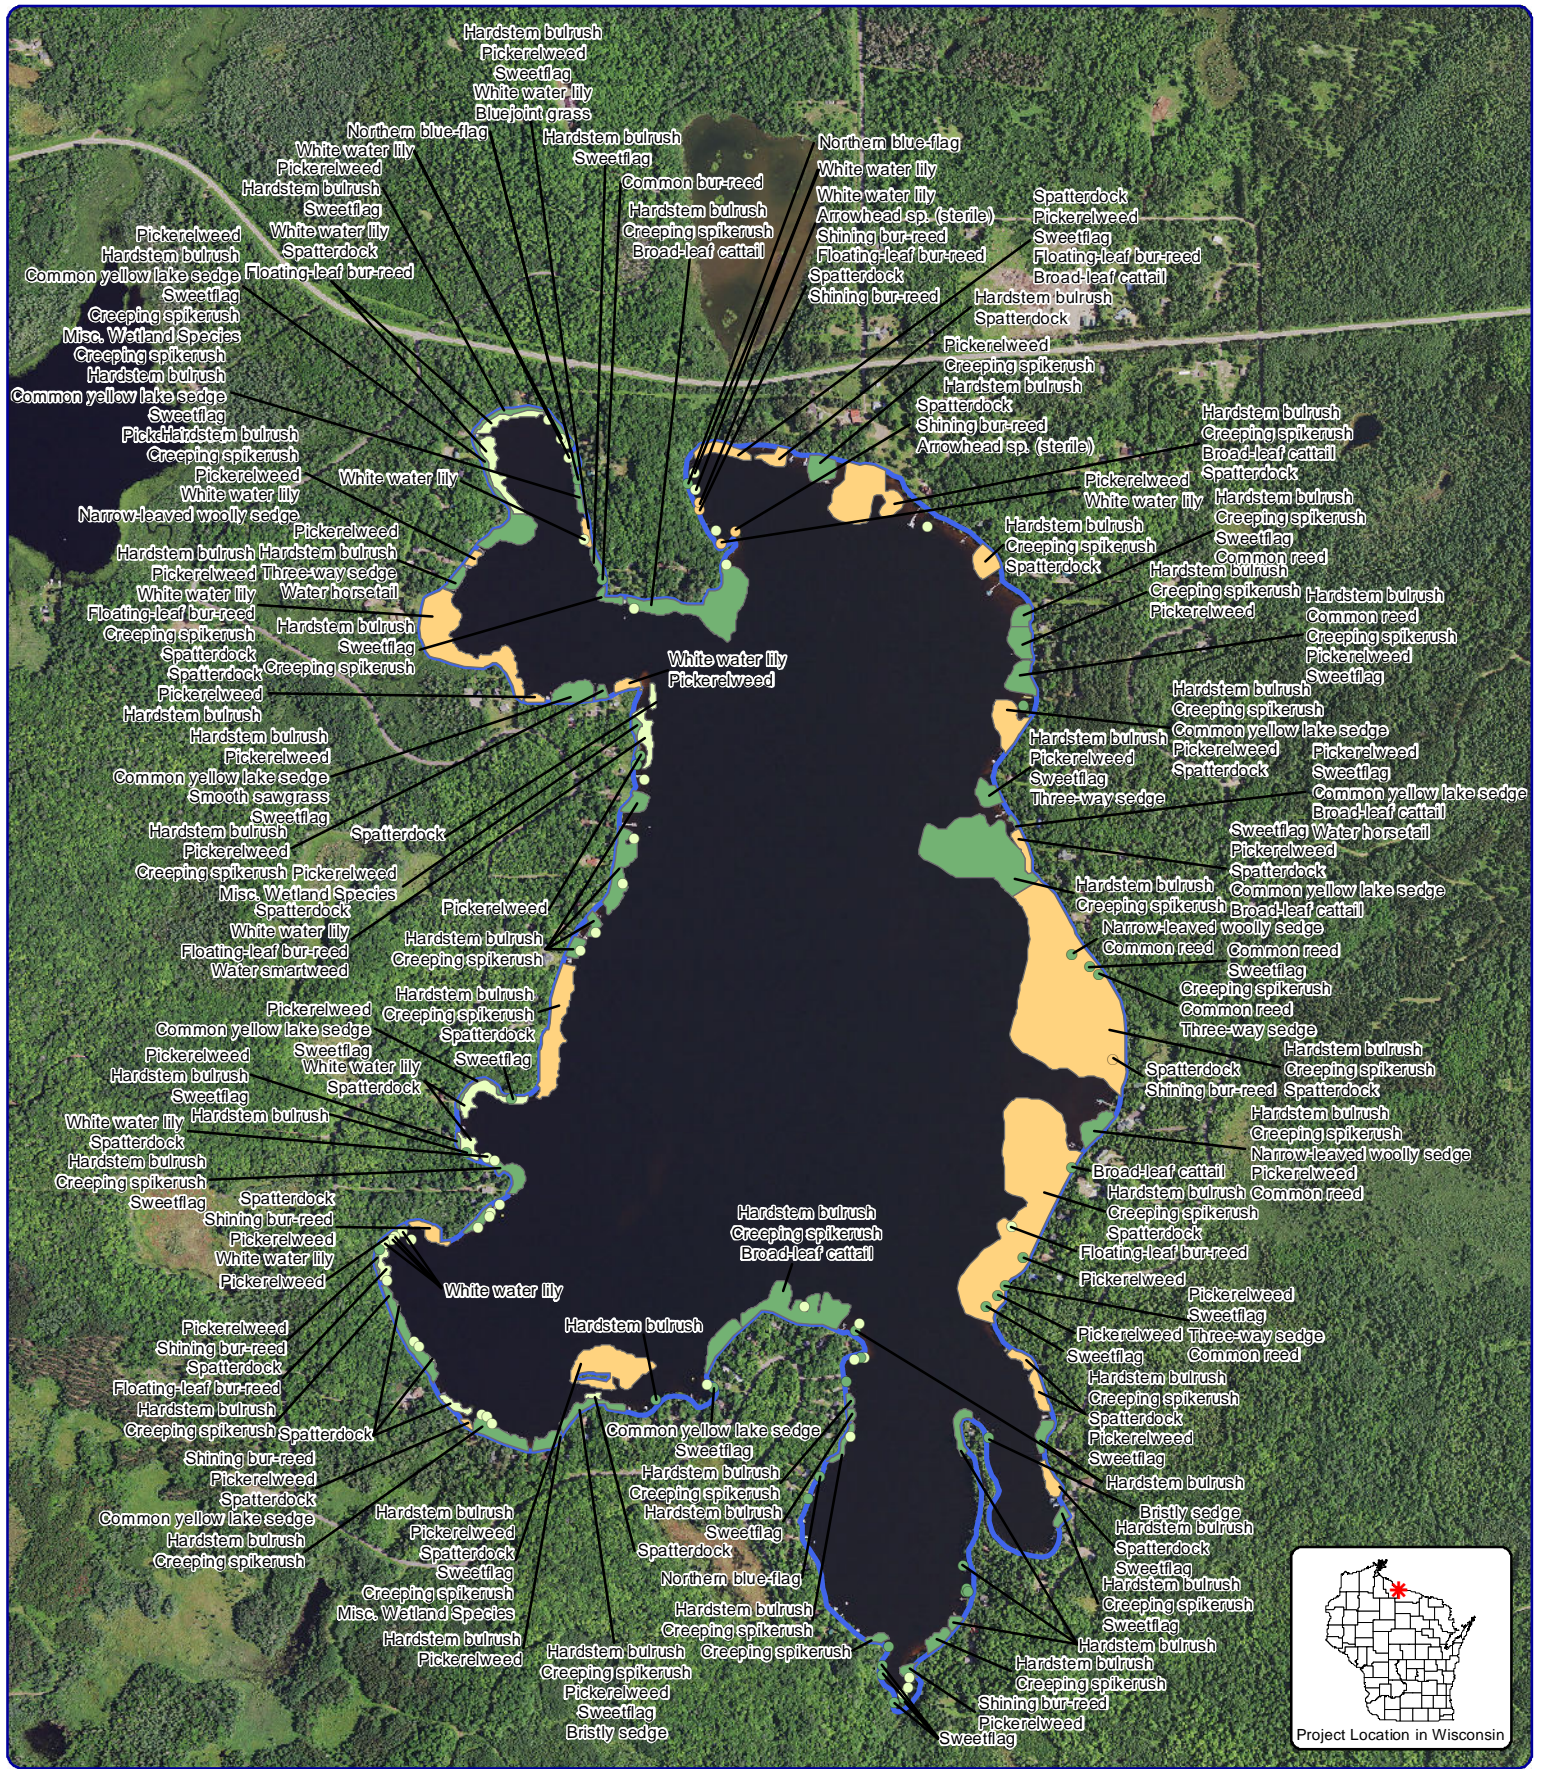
Hardstem bulrush
Pickerelweed
Sweetflag
White water lily
Bluejoint grass
Northern blue-flag
White water lily
Pickerelweed
Hardstem bulrush
Sweetflag
White water lily
Spatterdock
Floating-leaf bur-reed
Hardstem bulrush
Sweetflag
Common bur-reed
Hardstem bulrush
Creeping spikerush
Broad-leaf cattail
Northern blue-flag
White water lily
White water lily
Arrowhead sp. (sterile)
Shining bur-reed
Floating-leaf bur-reed
Spatterdock
Shining bur-reed
Spatterdock
Pickerelweed
Sweetflag
Floating-leaf bur-reed
Broad-leaf cattail
Hardstem bulrush
Spatterdock
Pickerelweed
Hardstem bulrush
Common yellow lake sedge
Sweetflag
Creeping spikerush
Misc. Wetland Species
Creeping spikerush
Hardstem bulrush
Common yellow lake sedge
Sweetflag
Pickerelweed
Hardstem bulrush
Creeping spikerush
Pickerelweed
White water lily
White water lily
Narrow-leaved woolly sedge
Pickerelweed
Creeping spikerush
Hardstem bulrush
Shining bur-reed
Arrowhead sp. (sterile)
Hardstem bulrush
Creeping spikerush
Broad-leaf cattail
Spatterdock
Pickerelweed
White water lily
Hardstem bulrush
Creeping spikerush
Spatterdock
Hardstem bulrush
Hardstem bulrush
Pickerelweed
Three-way sedge
Water horsetail
White water lily
Floating-leaf bur-reed
Creeping spikerush
Spatterdock
Spatterdock
Hardstem bulrush
Sweetflag
Creeping spikerush
Hardstem bulrush
Creeping spikerush
Sweetflag
Common reed
Hardstem bulrush
Creeping spikerush
Pickerelweed
Hardstem bulrush
Common reed
Creeping spikerush
Pickerelweed
Sweetflag
White water lily
Pickerelweed
Pickerelweed
Hardstem bulrush
Hardstem bulrush
Pickerelweed
Common yellow lake sedge
Smooth sawgrass
Sweetflag
Hardstem bulrush
Pickerelweed
Creeping spikerush
Misc. Wetland Species
Spatterdock
White water lily
Floating-leaf bur-reed
Water smartweed
Spatterdock
Pickerelweed
Hardstem bulrush
Creeping spikerush
Common yellow lake sedge
Hardstem bulrush
Pickerelweed
Spatterdock
Pickerelweed
Sweetflag
Three-way sedge
Pickerelweed
Sweetflag
Common yellow lake sedge
Broad-leaf cattail
Sweetflag
Water horsetail
Pickerelweed
Spatterdock
Common yellow lake sedge
Broad-leaf cattail
Hardstem bulrush
Creeping spikerush
Narrow-leaved woolly sedge
Common reed
Common reed
Sweetflag
Creeping spikerush
Common reed
Three-way sedge
Hardstem bulrush
Creeping spikerush
Spatterdock
Spatterdock
Shining bur-reed
Hardstem bulrush
Creeping spikerush
Narrow-leaved woolly sedge
Pickerelweed
Common reed
Pickerelweed
Hardstem bulrush
Creeping spikerush
Spatterdock
Pickerelweed
Common yellow lake sedge
Sweetflag
White water lily
Spatterdock
Pickerelweed
Hardstem bulrush
Sweetflag
Hardstem bulrush
White water lily
Spatterdock
Hardstem bulrush
Creeping spikerush
Sweetflag
Spatterdock
Shining bur-reed
Pickerelweed
White water lily
Pickerelweed
Broad-leaf cattail
Hardstem bulrush
Creeping spikerush
Spatterdock
Floating-leaf bur-reed
Hardstem bulrush
Creeping spikerush
Broad-leaf cattail
White water lily
Pickerelweed
Pickerelweed
Sweetflag
Pickerelweed
Three-way sedge
Sweetflag
Common reed
Hardstem bulrush
Creeping spikerush
Spatterdock
Pickerelweed
Sweetflag
Pickerelweed
Shining bur-reed
Spatterdock
Floating-leaf bur-reed
Hardstem bulrush
Creeping spikerush
Spatterdock
Hardstem bulrush
Shining bur-reed
Pickerelweed
Spatterdock
Common yellow lake sedge
Hardstem bulrush
Creeping spikerush
Common yellow lake sedge
Sweetflag
Hardstem bulrush
Creeping spikerush
Hardstem bulrush
Sweetflag
Hardstem bulrush
Pickerelweed
Spatterdock
Sweetflag
Creeping spikerush
Misc. Wetland Species
Spatterdock
Northern blue-flag
Hardstem bulrush
Pickerelweed
Hardstem bulrush
Creeping spikerush
Creeping spikerush
Hardstem bulrush
Creeping spikerush
Pickerelweed
Sweetflag
Bristly sedge
Hardstem bulrush
Bristly sedge
Hardstem bulrush
Spatterdock
Sweetflag
Hardstem bulrush
Creeping spikerush
Sweetflag
Hardstem bulrush
Hardstem bulrush
Creeping spikerush
Shining bur-reed
Pickerelweed
Sweetflag
Project Location in Wisconsin